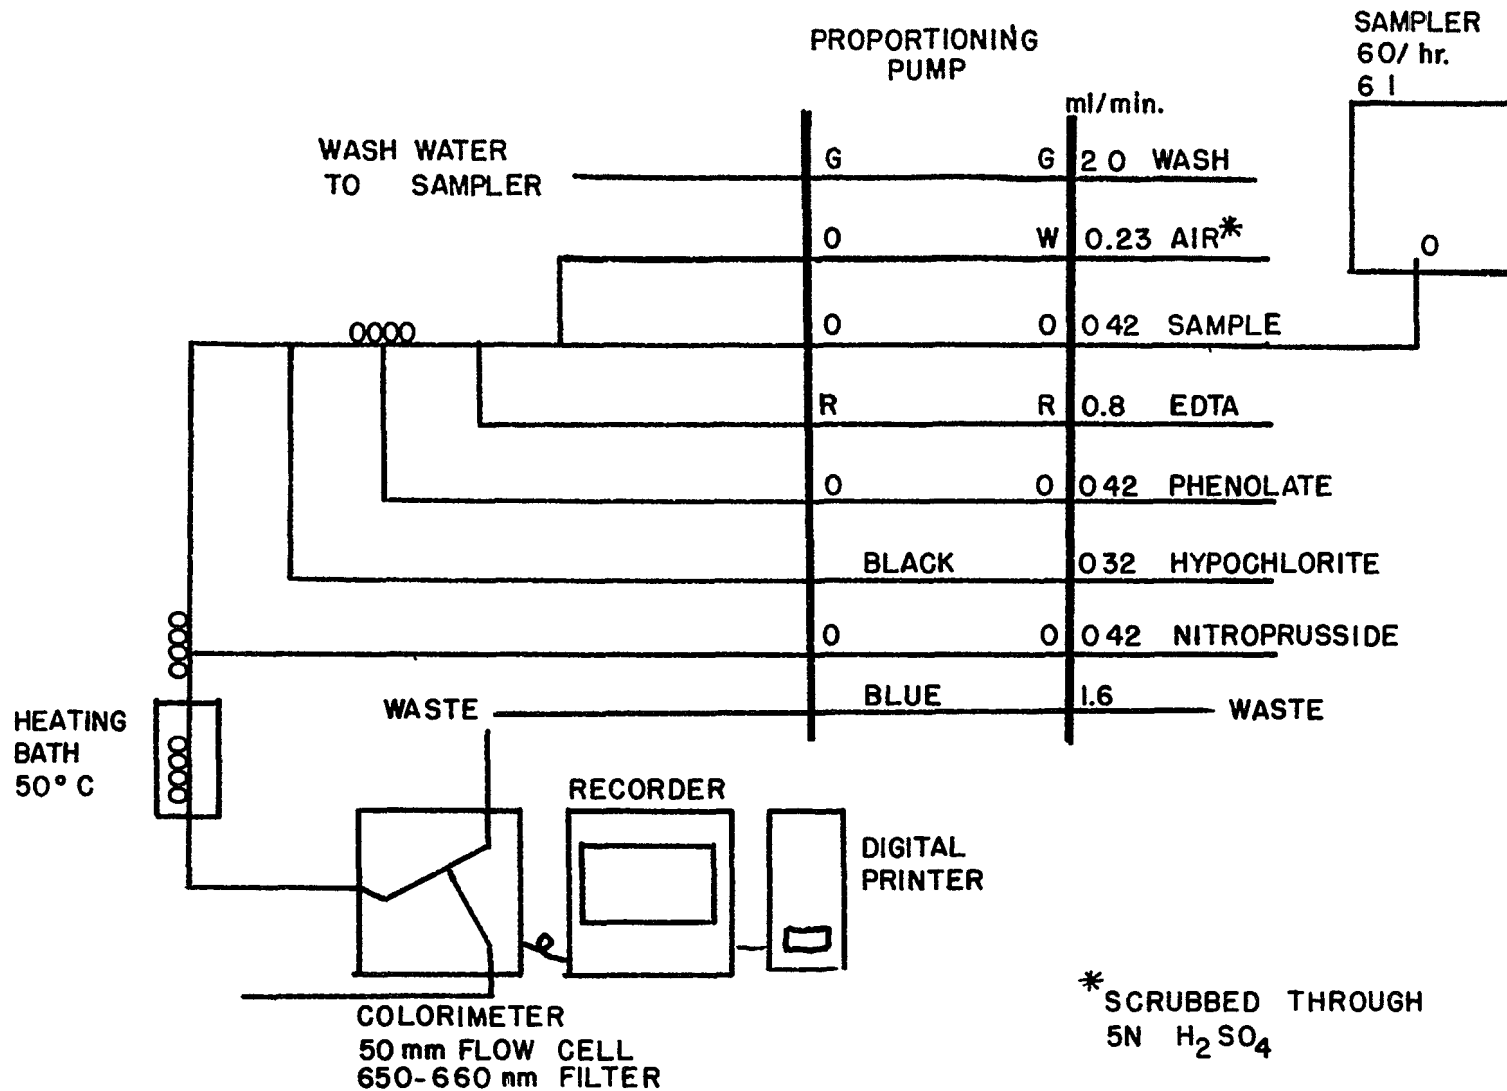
PROPORTIONING PUMP

SAMPLER
60/ hr.
6 1

ml/min.

WASH WATER TO SAMPLER

| | | | |
|---|---|---|---|
| G | G | 2 0 | WASH |
| O | W | 0.23 | AIR* |
| O | O | 0 42 | SAMPLE |
| R | R | 0.8 | EDTA |
| O | O | 0 42 | PHENOLATE |
| BLACK | | 0 32 | HYPOCHLORITE |
| O | O | 0 42 | NITROPRUSSIDE |
| BLUE | | 1.6 | WASTE |

O

0000

WASTE

HEATING BATH 50° C

RECORDER

DIGITAL PRINTER

COLORIMETER
50 mm FLOW CELL
650-660 nm FILTER

*SCRUBBED THROUGH 5N $H_2SO_4$